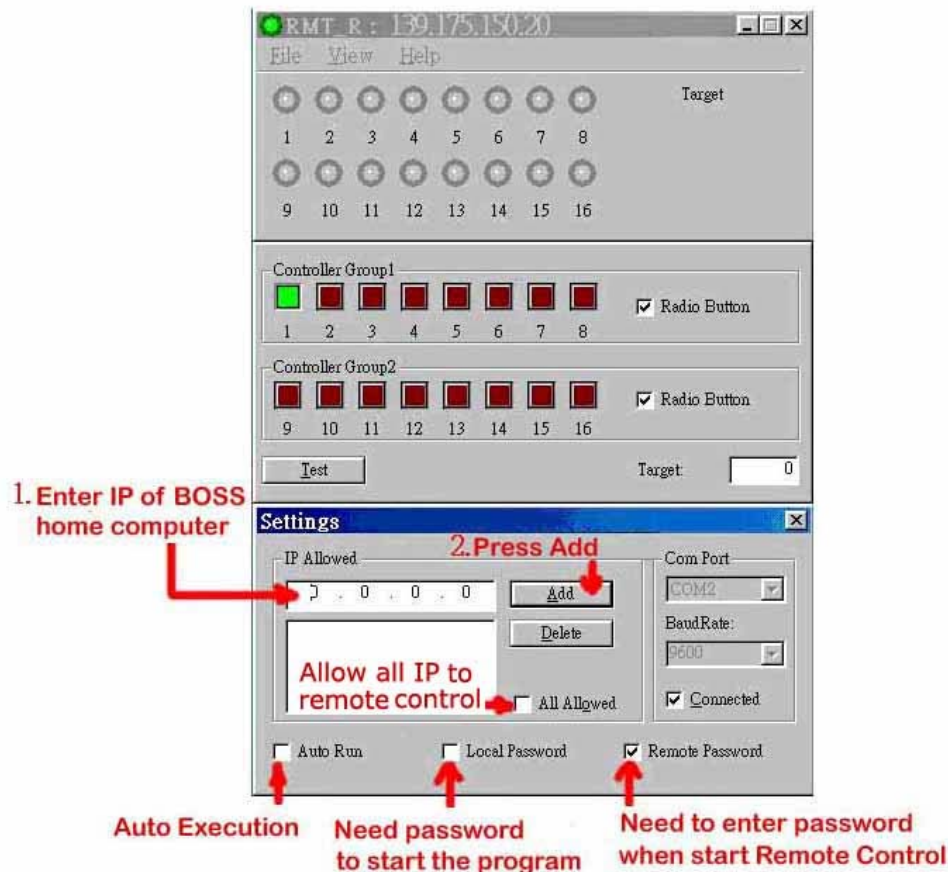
RMT_R : 139.175.150.20

File View Help

Target

1 2 3 4 5 6 7 8

9 10 11 12 13 14 15 16

Controller Group1

1 2 3 4 5 6 7 8

Radio Button

Controller Group2

9 10 11 12 13 14 15 16

Radio Button

Test

Target: 0

1. Enter IP of BOSS home computer

Settings

IP Allowed

2. Press Add

0 . 0 . 0 . 0

Add

Delete

Com Port

COM2

BaudRate:

9600

Allow all IP to remote control

All Allowed

Connected

Auto Run

Local Password

Remote Password

Auto Execution

Need password to start the program

Need to enter password when start Remote Control